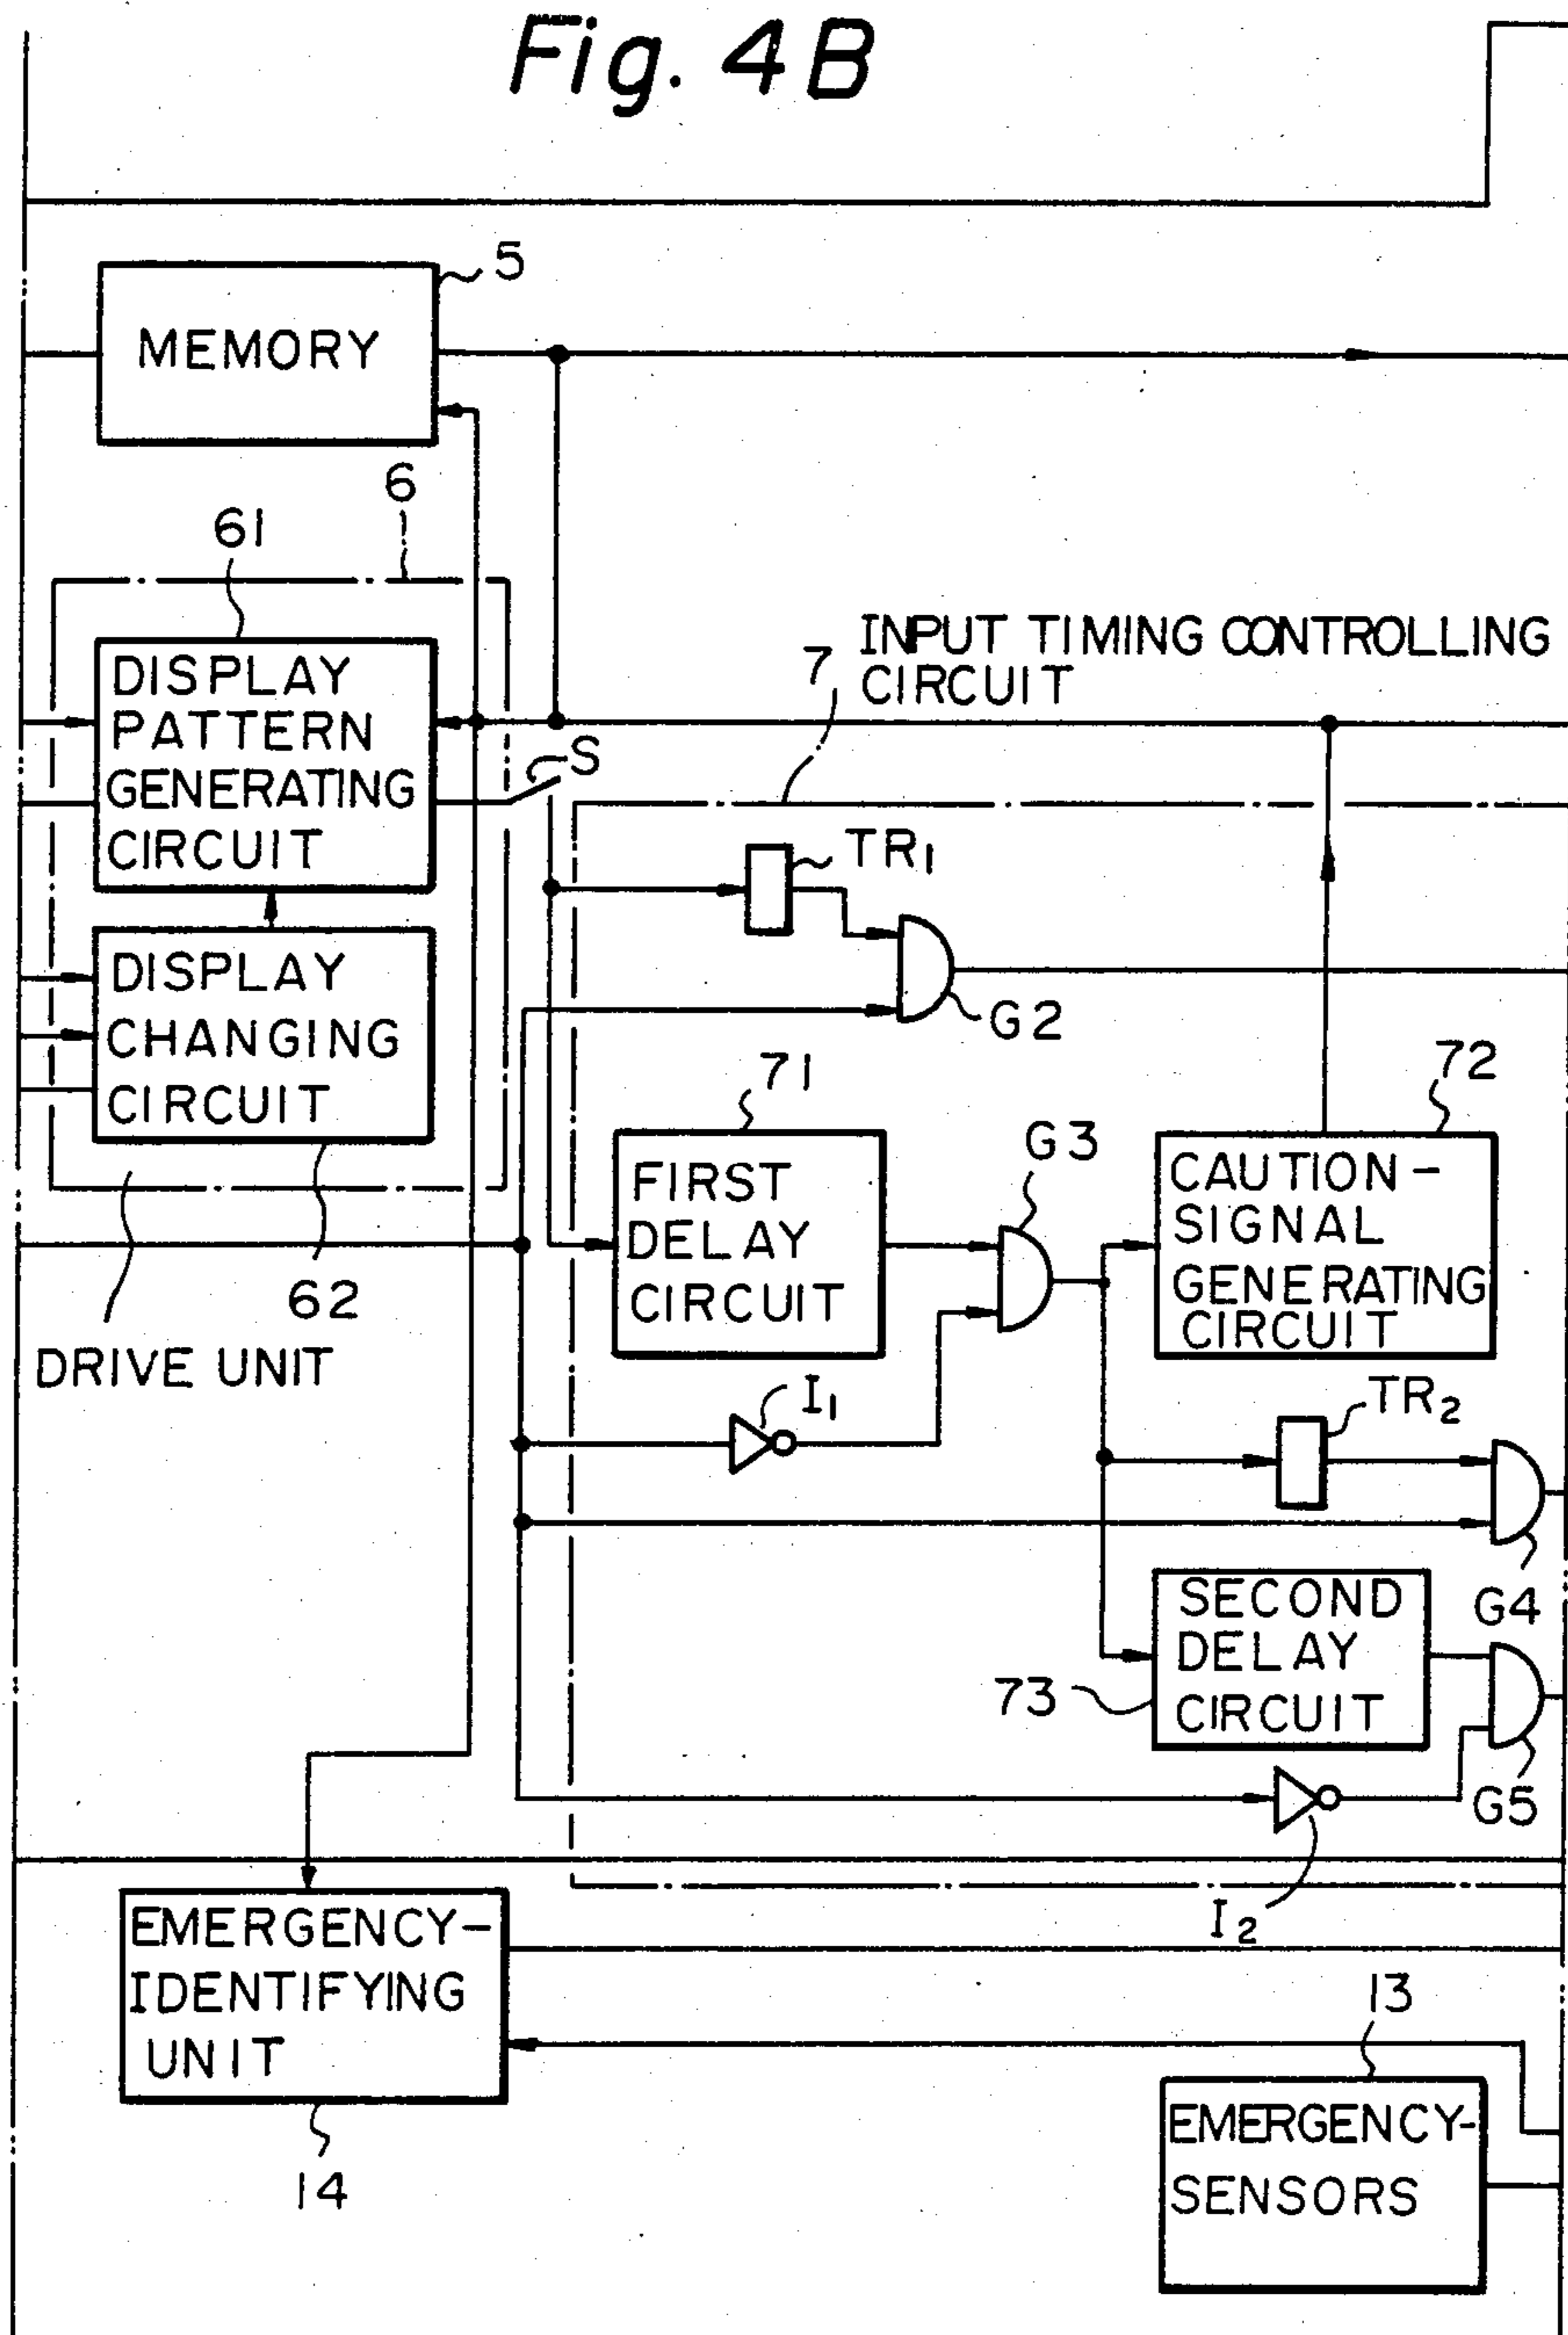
Fig. 4B

5
MEMORY

6
61
DISPLAY PATTERN GENERATING CIRCUIT

S

DISPLAY CHANGING CIRCUIT

62
DRIVE UNIT

INPUT TIMING CONTROLLING CIRCUIT
7

TR$_1$
G2

71
FIRST DELAY CIRCUIT

G3

72
CAUTION-SIGNAL GENERATING CIRCUIT

I$_1$

TR$_2$

G4

SECOND DELAY CIRCUIT
73

G5
I$_2$

EMERGENCY-IDENTIFYING UNIT
14

13
EMERGENCY-SENSORS